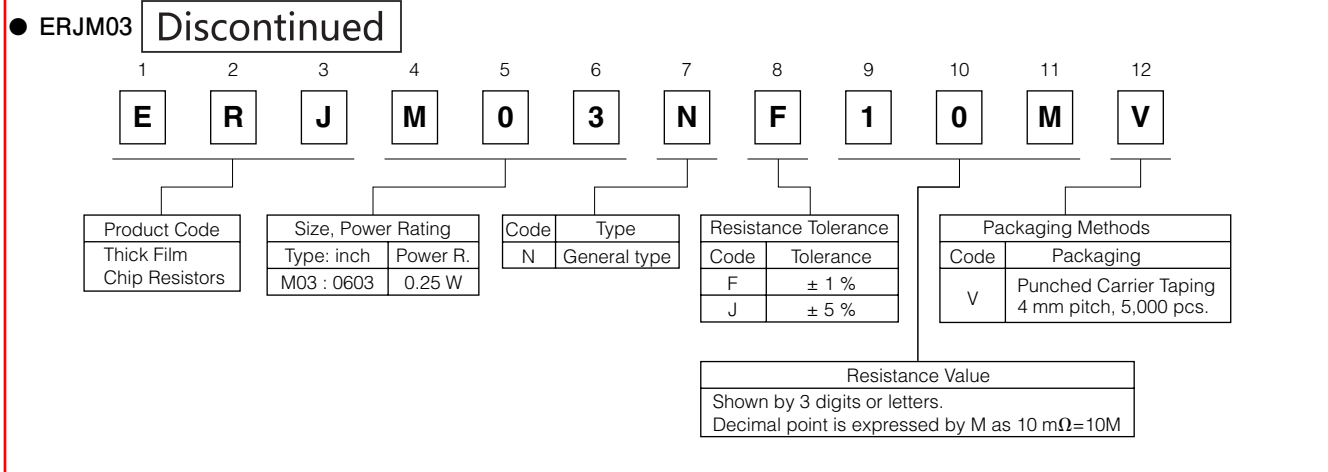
● ERJM03 Discontinued

| 1 | 2 | 3 | 4 | 5 | 6 | 7 | 8 | 9 | 10 | 11 | 12 |
|---|---|---|---|---|---|---|---|---|---|---|---|
| E | R | J | M | 0 | 3 | N | F | 1 | 0 | M | V |

| Product Code |
|---|
| Thick Film Chip Resistors |

| Size, Power Rating | |
|---|---|
| Type: inch | Power R. |
| M03 : 0603 | 0.25 W |

| Code | Type |
|---|---|
| N | General type |

| Resistance Tolerance | |
|---|---|
| Code | Tolerance |
| F | ± 1 % |
| J | ± 5 % |

| Packaging Methods | |
|---|---|
| Code | Packaging |
| V | Punched Carrier Taping 4 mm pitch, 5,000 pcs. |

| Resistance Value |
|---|
| Shown by 3 digits or letters. Decimal point is expressed by M as 10 m$\Omega$=10M |